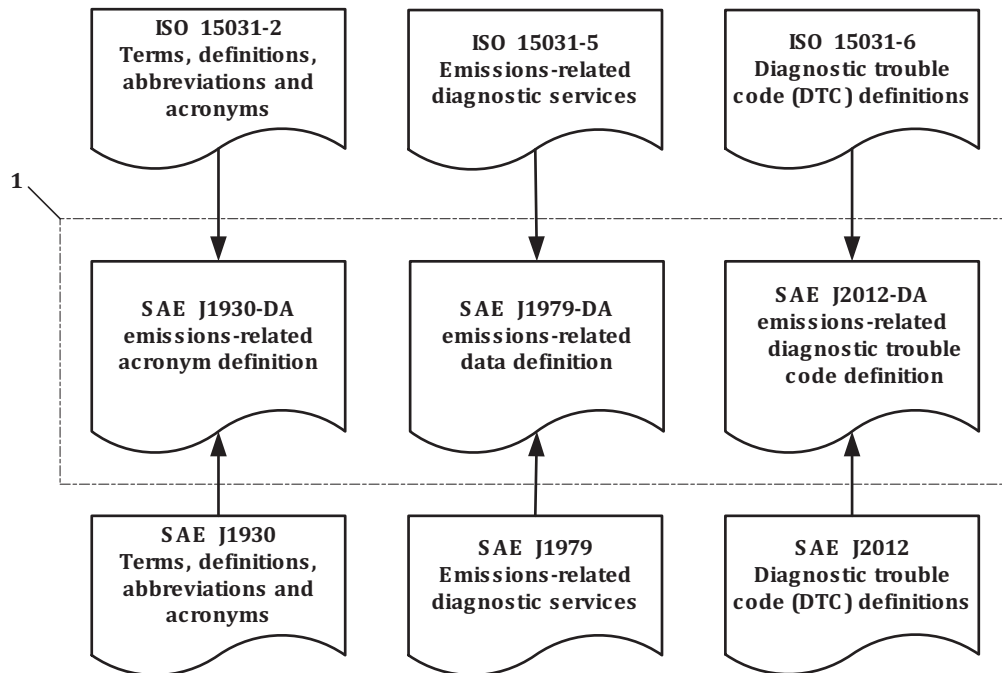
ISO 15031-2
Terms, definitions, abbreviations and acronyms

ISO 15031-5
Emissions-related diagnostic services

ISO 15031-6
Diagnostic trouble code (DTC) definitions

1

SAE J1930-DA
emissions-related acronym definition

SAE J1979-DA
emissions-related data definition

SAE J2012-DA
emissions-related diagnostic trouble code definition

SAE J1930
Terms, definitions, abbreviations and acronyms

SAE J1979
Emissions-related diagnostic services

SAE J2012
Diagnostic trouble code (DTC) definitions